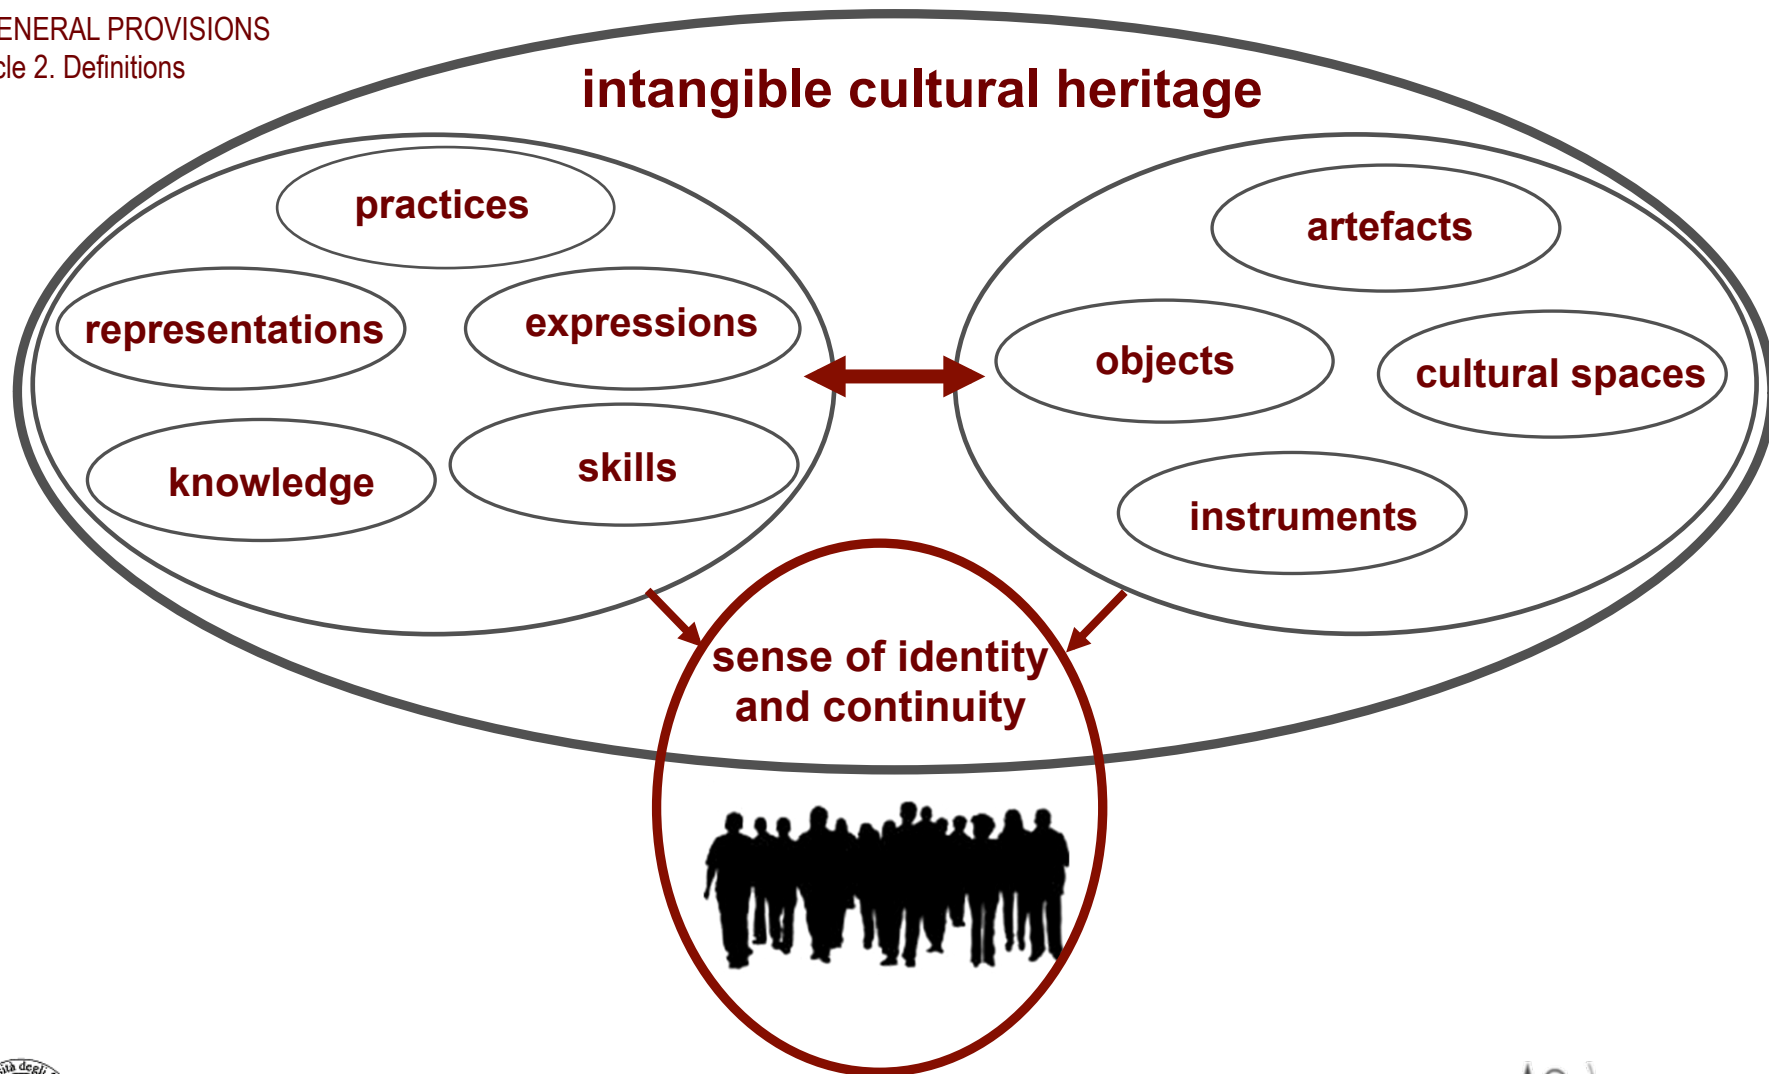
ENERAL PROVISIONS
cle 2. Definitions

intangible cultural heritage

practices

representations

expressions

knowledge

skills

artefacts

objects

cultural spaces

instruments

sense of identity and continuity